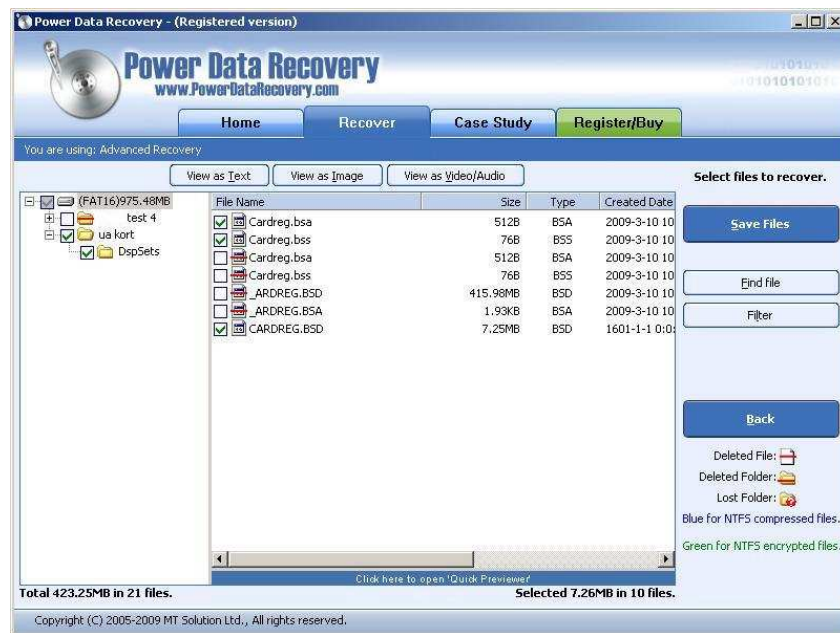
Power Data Recovery - (Registered version)

Power Data Recovery
www.PowerDataRecovery.com

1010101
1010101010

Home | Recover | Case Study | Register/Buy

You are using: Advanced Recovery

View as Text | View as Image | View as Video/Audio

Select files to recover.

(FAT16)975.48MB
test 4
ua kort
DspSets

| File Name | Size | Type | Created Date |
|---|---|---|---|
| Cardreg.bsa | 512B | BSA | 2009-3-10 10 |
| Cardreg.bss | 76B | BSS | 2009-3-10 10 |
| Cardreg.bsa | 512B | BSA | 2009-3-10 10 |
| Cardreg.bss | 76B | BSS | 2009-3-10 10 |
| _ARDREG.BSD | 415.98MB | BSD | 2009-3-10 10 |
| _ARDREG.BSA | 1.93KB | BSA | 2009-3-10 10 |
| CARDREG.BSD | 7.25MB | BSD | 1601-1-1 0:0 |

Save Files

Find file

Filter

Back

Deleted File:
Deleted Folder:
Lost Folder:
Blue for NTFS compressed files.
Green for NTFS encrypted files.

Click here to open 'Quick Previewer'

Total 423.25MB in 21 files.

Selected 7.26MB in 10 files.

Copyright (C) 2005-2009 MT Solution Ltd., All rights reserved.